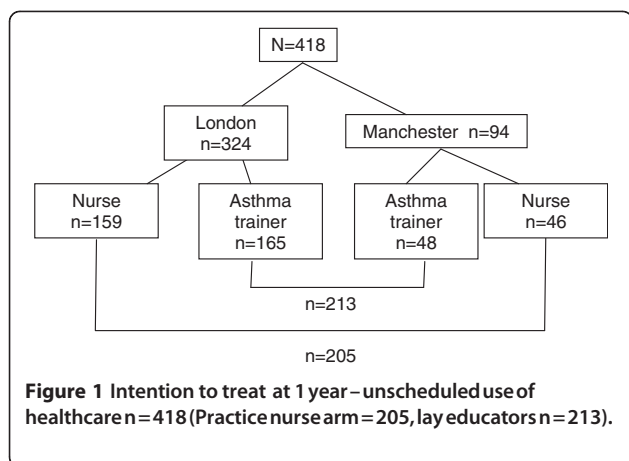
N=418

London n=324

Manchester n=94

Nurse n=159

Asthma trainer n=165

Asthma trainer n=48

Nurse n=46

n=213

n=205

**Figure 1** Intention to treat at 1 year – unscheduled use of healthcare n = 418 (Practice nurse arm = 205, lay educators n = 213).